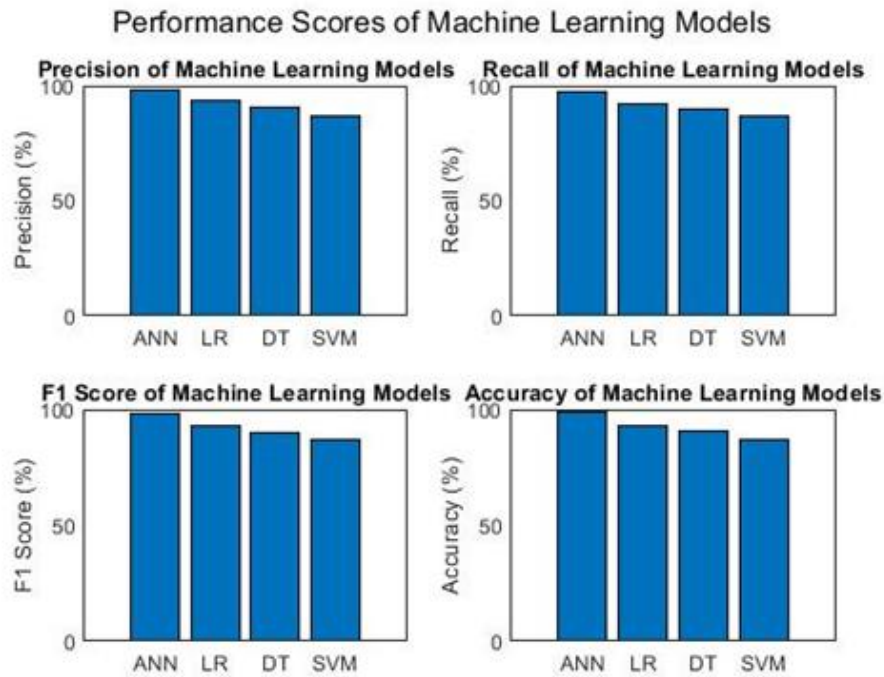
Performance Scores of Machine Learning Models

Precision of Machine Learning Models

Precision (%)

100

50

0

ANN LR DT SVM

Recall of Machine Learning Models

Recall (%)

100

50

0

ANN LR DT SVM

F1 Score of Machine Learning Models

F1 Score (%)

100

50

0

ANN LR DT SVM

Accuracy of Machine Learning Models

Accuracy (%)

100

50

0

ANN LR DT SVM